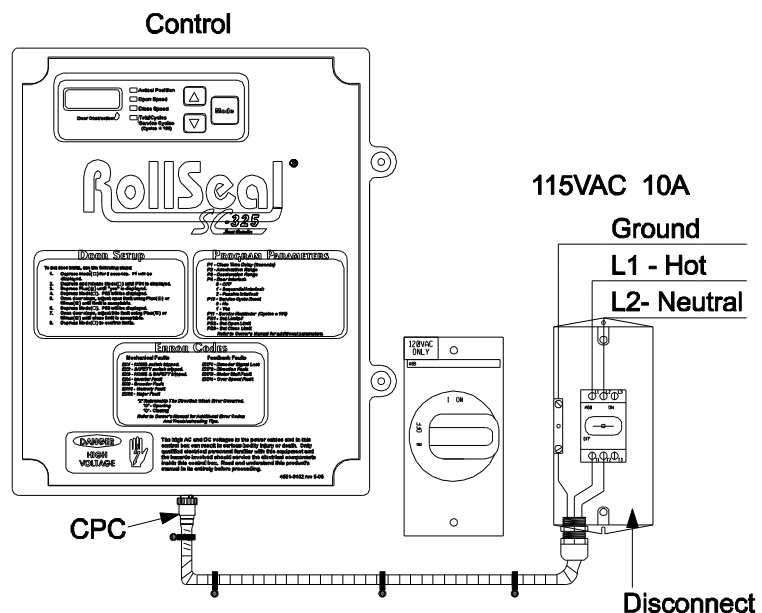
Control

Actual Position
Open Speed
Close Speed
Trial/Cycles Service Cycles (Cycles x 100)

Door Obstruction

Mode

RollSeal

SC-325

Door Setup

Program Parameters

Error Codes

Mechanical Faults

Feedback Faults

DANGER

HIGH VOLTAGE

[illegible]

115VAC 10A

Ground

L1 - Hot

L2- Neutral

120VAC ONLY

I ON

OFF

ON

OFF

CPC

Disconnect